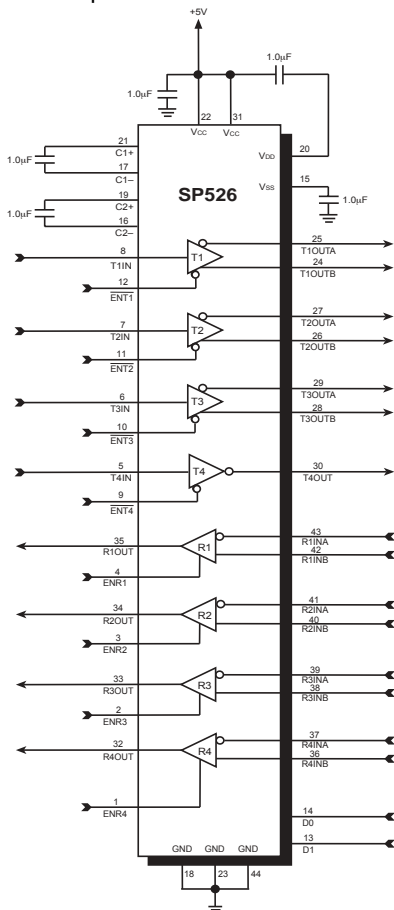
+5V

1.0μF

1.0μF

22 V$_{CC}$

31 V$_{CC}$

V$_{DD}$ 20

V$_{SS}$ 15

1.0μF

21 C1+

17 C1–

1.0μF

19 C2+

16 C2–

1.0μF

SP526

8 T1IN

12 $\overline{ENT1}$

T1

25 T1OUTA

24 T1OUTB

7 T2IN

11 $\overline{ENT2}$

T2

27 T2OUTA

26 T2OUTB

6 T3IN

10 $\overline{ENT3}$

T3

29 T3OUTA

28 T3OUTB

5 T4IN

9 $\overline{ENT4}$

T4

30 T4OUT

35 R1OUT

4 ENR1

R1

43 R1INA

42 R1INB

34 R2OUT

3 ENR2

R2

41 R2INA

40 R2INB

33 R3OUT

2 ENR3

R3

39 R3INA

38 R3INB

32 R4OUT

R4

37 R4INA

36 R4INB

1 ENR4

14 D0

13 D1

GND GND GND

18 23 44